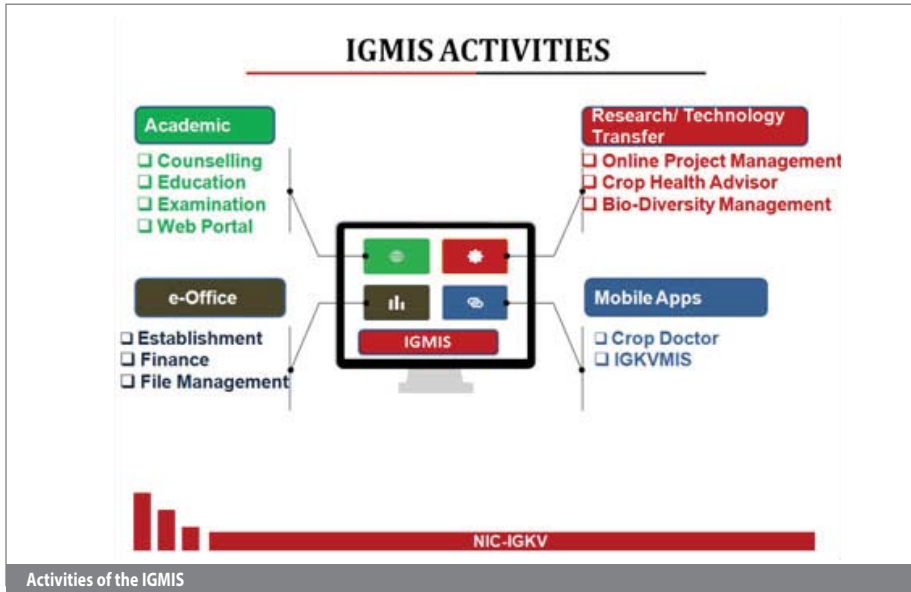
IGMIS ACTIVITIES

Academic
❑ Counselling
❑ Education
❑ Examination
❑ Web Portal

Research/ Technology Transfer
❑ Online Project Management
❑ Crop Health Advisor
❑ Bio-Diversity Management

e-Office
❑ Establishment
❑ Finance
❑ File Management

IGMIS

Mobile Apps
❑ Crop Doctor
❑ IGKVMIS

NIC-IGKV

Activities of the IGMIS